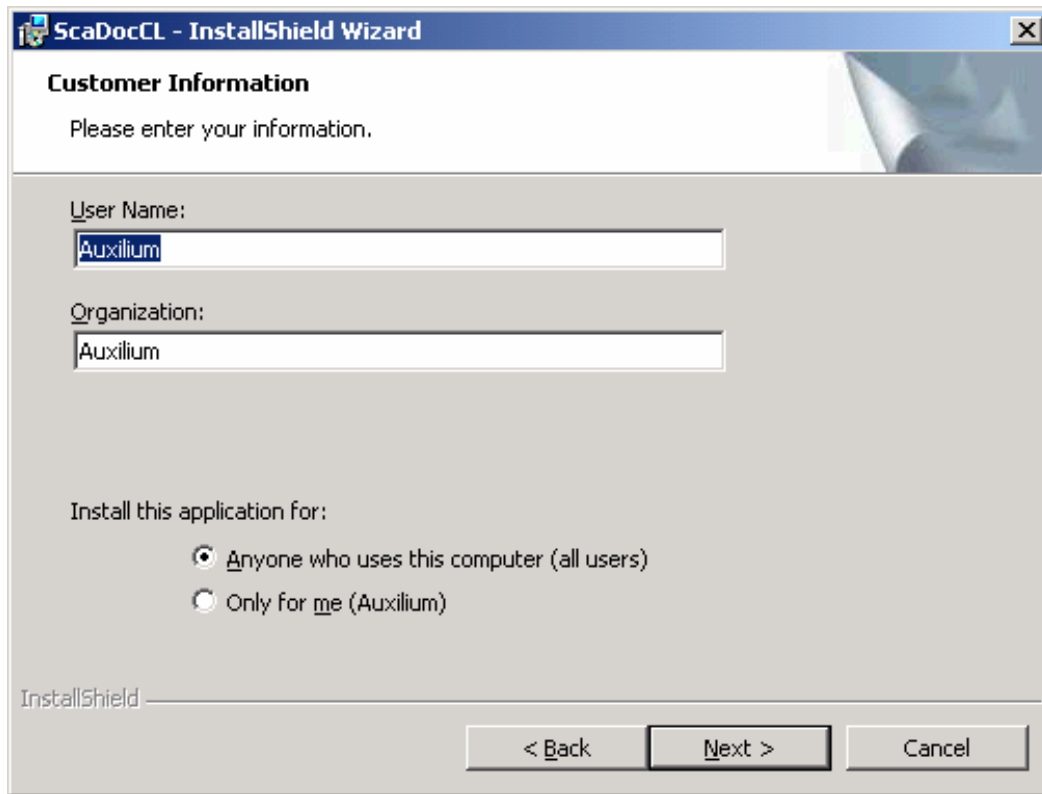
ScaDocCL - InstallShield Wizard

Customer Information

Please enter your information.

User Name:

Auxilium

Organization:

Auxilium

Install this application for:

Anyone who uses this computer (all users)

Only for me (Auxilium)

InstallShield

< Back

Next >

Cancel